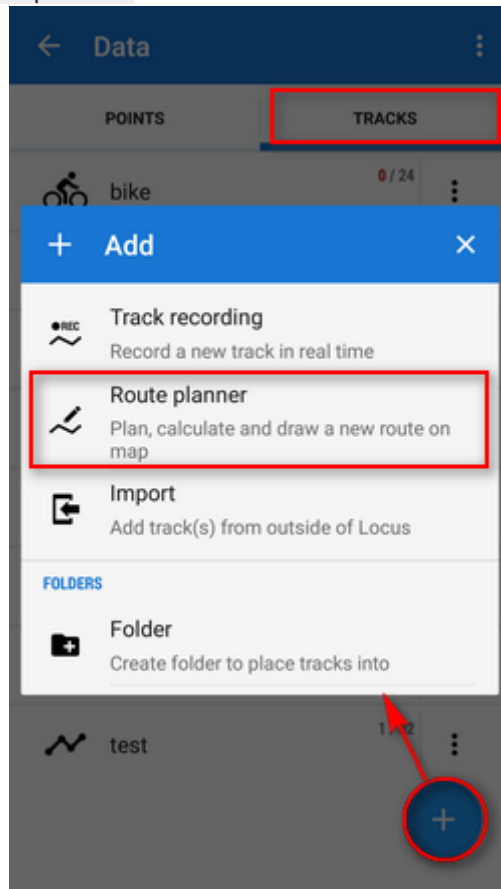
Data

POINTS

TRACKS

bike

0 / 24

Add

REC

Track recording

Record a new track in real time

Route planner

Plan, calculate and draw a new route on map

Import

Add track(s) from outside of Locus

FOLDERS

Folder

Create folder to place tracks into

test

1 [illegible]2